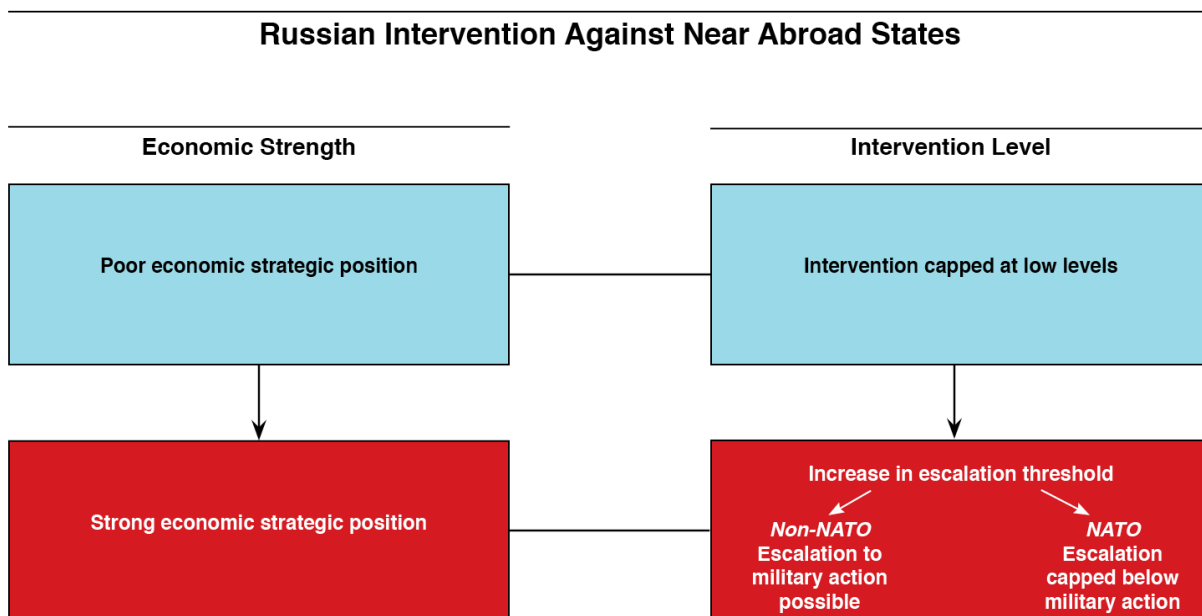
Russian Intervention Against Near Abroad States

Economic Strength

Intervention Level

Poor economic strategic position

Intervention capped at low levels

Strong economic strategic position

Increase in escalation threshold

*Non-NATO*
Escalation to military action possible

*NATO*
Escalation capped below military action